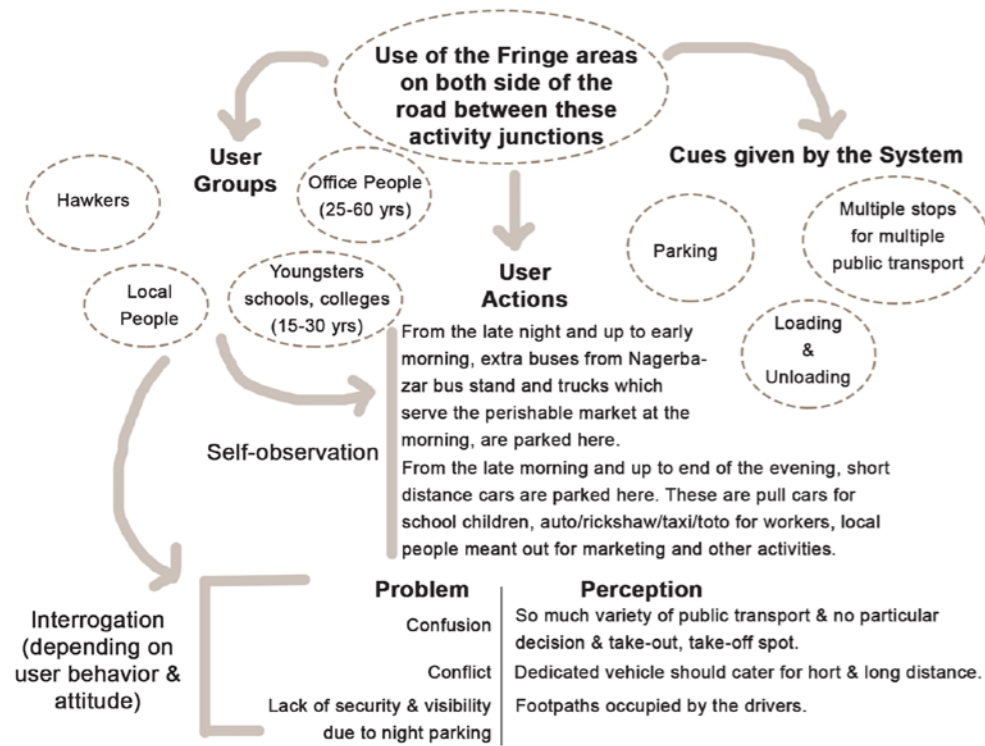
Use of the Fringe areas on both side of the road between these activity junctions

User Groups

Hawkers

Office People (25-60 yrs)

Local People

Youngsters schools, colleges (15-30 yrs)

User Actions

Cues given by the System

Parking

Multiple stops for multiple public transport

Loading & Unloading

Self-observation

From the late night and up to early morning, extra buses from Nagerbazar bus stand and trucks which serve the perishable market at the morning, are parked here.
From the late morning and up to end of the evening, short distance cars are parked here. These are pull cars for school children, auto/rickshaw/taxi/toto for workers, local people meant out for marketing and other activities.

Interrogation (depending on user behavior & attitude)

| Problem | Perception |
|---|---|
| Confusion | So much variety of public transport & no particular decision & take-out, take-off spot. |
| Conflict | Dedicated vehicle should cater for hort & long distance. |
| Lack of security & visibility due to night parking | Footpaths occupied by the drivers. |